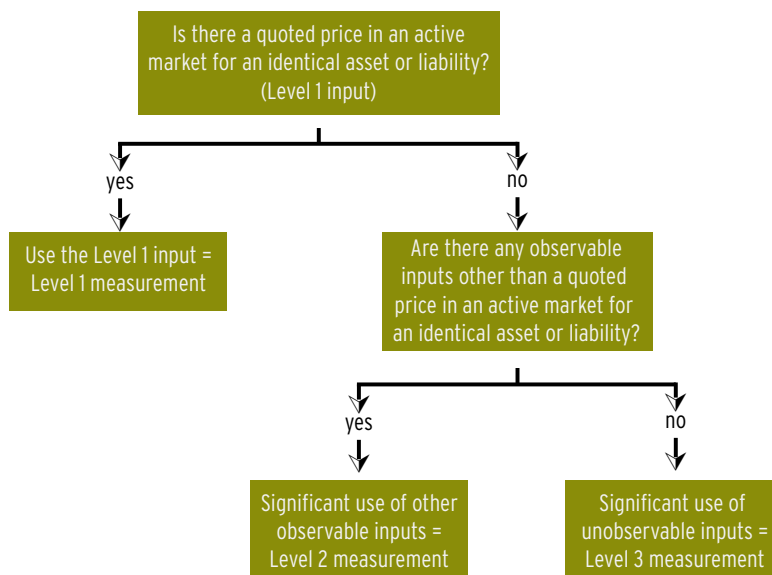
Is there a quoted price in an active market for an identical asset or liability? (Level 1 input)

yes

no

Use the Level 1 input = Level 1 measurement

Are there any observable inputs other than a quoted price in an active market for an identical asset or liability?

yes

no

Significant use of other observable inputs = Level 2 measurement

Significant use of unobservable inputs = Level 3 measurement